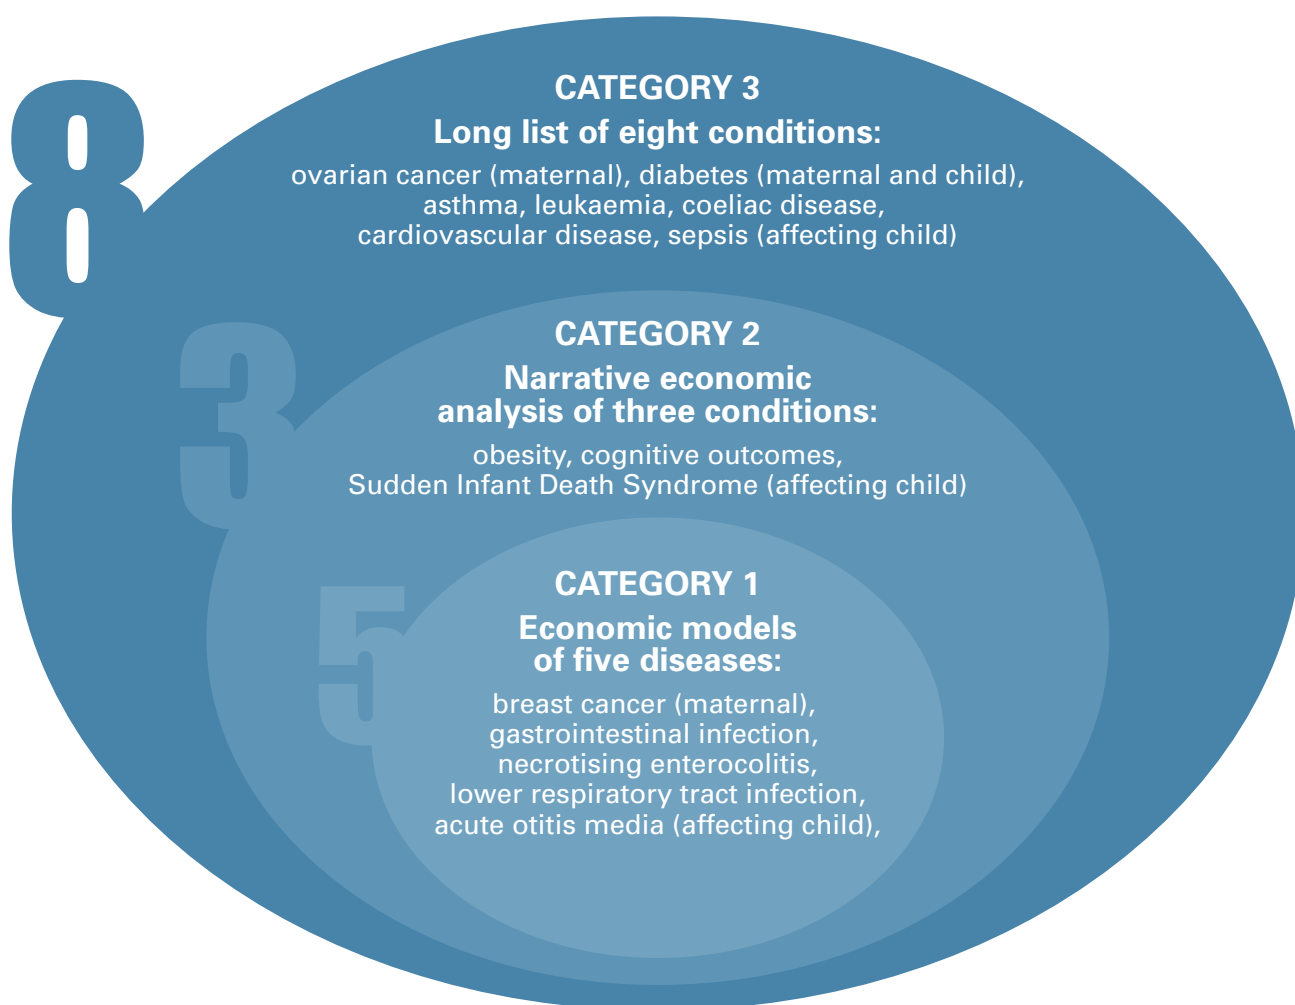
8

CATEGORY 3
Long list of eight conditions:
ovarian cancer (maternal), diabetes (maternal and child), asthma, leukaemia, coeliac disease, cardiovascular disease, sepsis (affecting child)

3

CATEGORY 2
Narrative economic analysis of three conditions:
obesity, cognitive outcomes, Sudden Infant Death Syndrome (affecting child)

5

CATEGORY 1
Economic models of five diseases:
breast cancer (maternal), gastrointestinal infection, necrotising enterocolitis, lower respiratory tract infection, acute otitis media (affecting child),